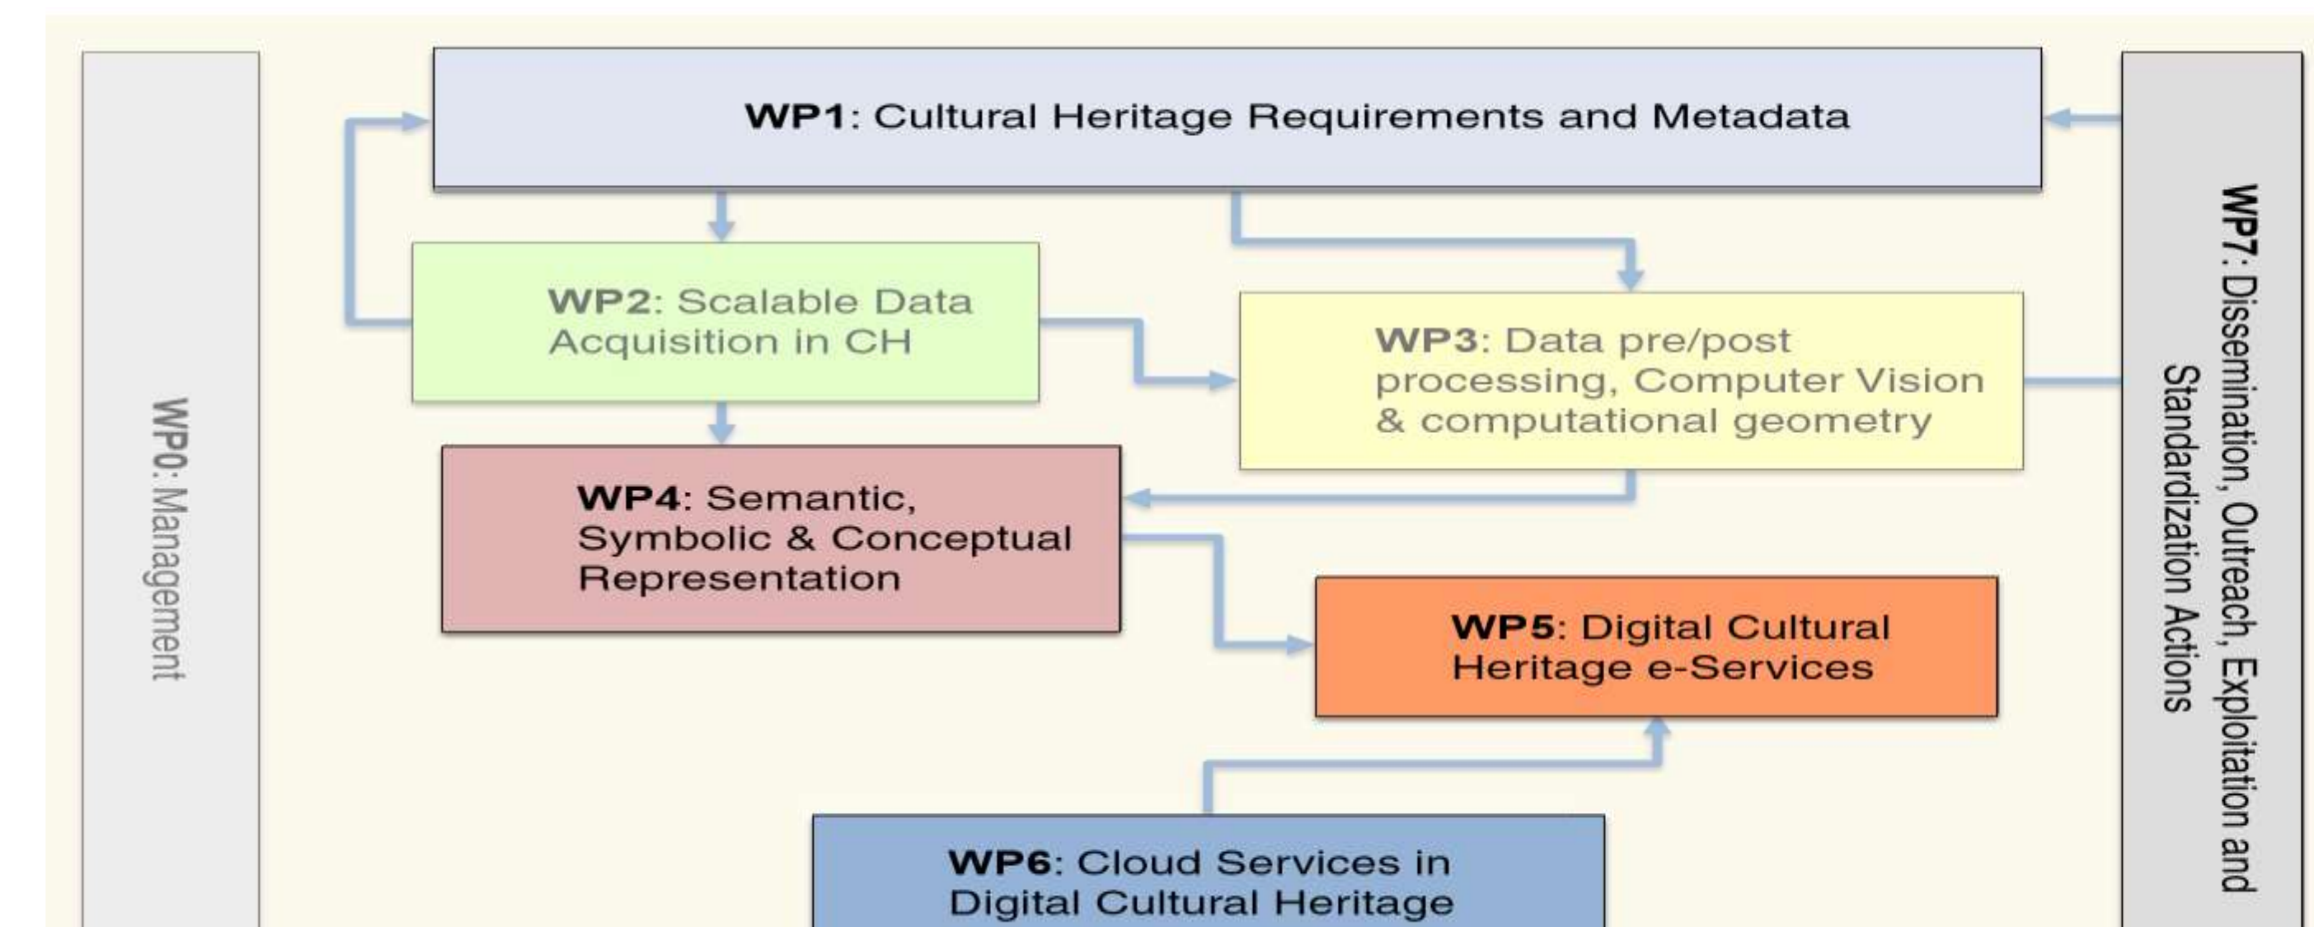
WP0: Management

WP1: Cultural Heritage Requirements and Metadata

WP2: Scalable Data Acquisition in CH

WP3: Data pre/post processing, Computer Vision & computational geometry

WP4: Semantic, Symbolic & Conceptual Representation

WP5: Digital Cultural Heritage e-Services

WP6: Cloud Services in Digital Cultural Heritage

WP7: Dissemination, Outreach, Exploitation and Standardization Actions